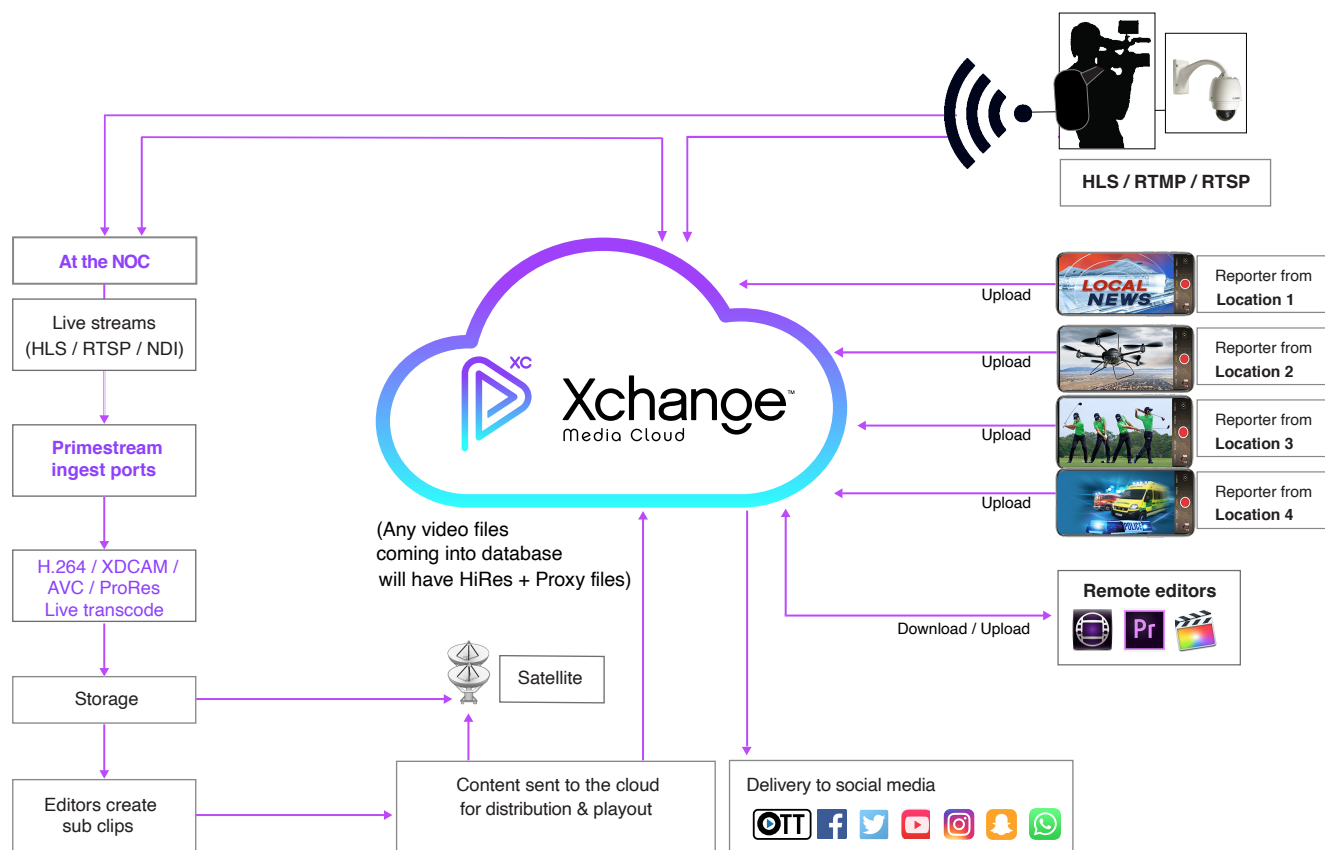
HLS / RTMP / RTSP

At the NOC

Live streams (HLS / RTSP / NDI)

Primestream ingest ports

H.264 / XDCAM / AVC / ProRes Live transcode

Storage

Editors create sub clips

XC

Xchange™ Media Cloud

(Any video files coming into database will have HiRes + Proxy files)

Upload

LOCAL NEWS

Reporter from Location 1

Upload

Reporter from Location 2

Upload

Reporter from Location 3

Upload

Reporter from Location 4

Remote editors

Pr

Download / Upload

Satellite

Content sent to the cloud for distribution & playout

Delivery to social media

OTT